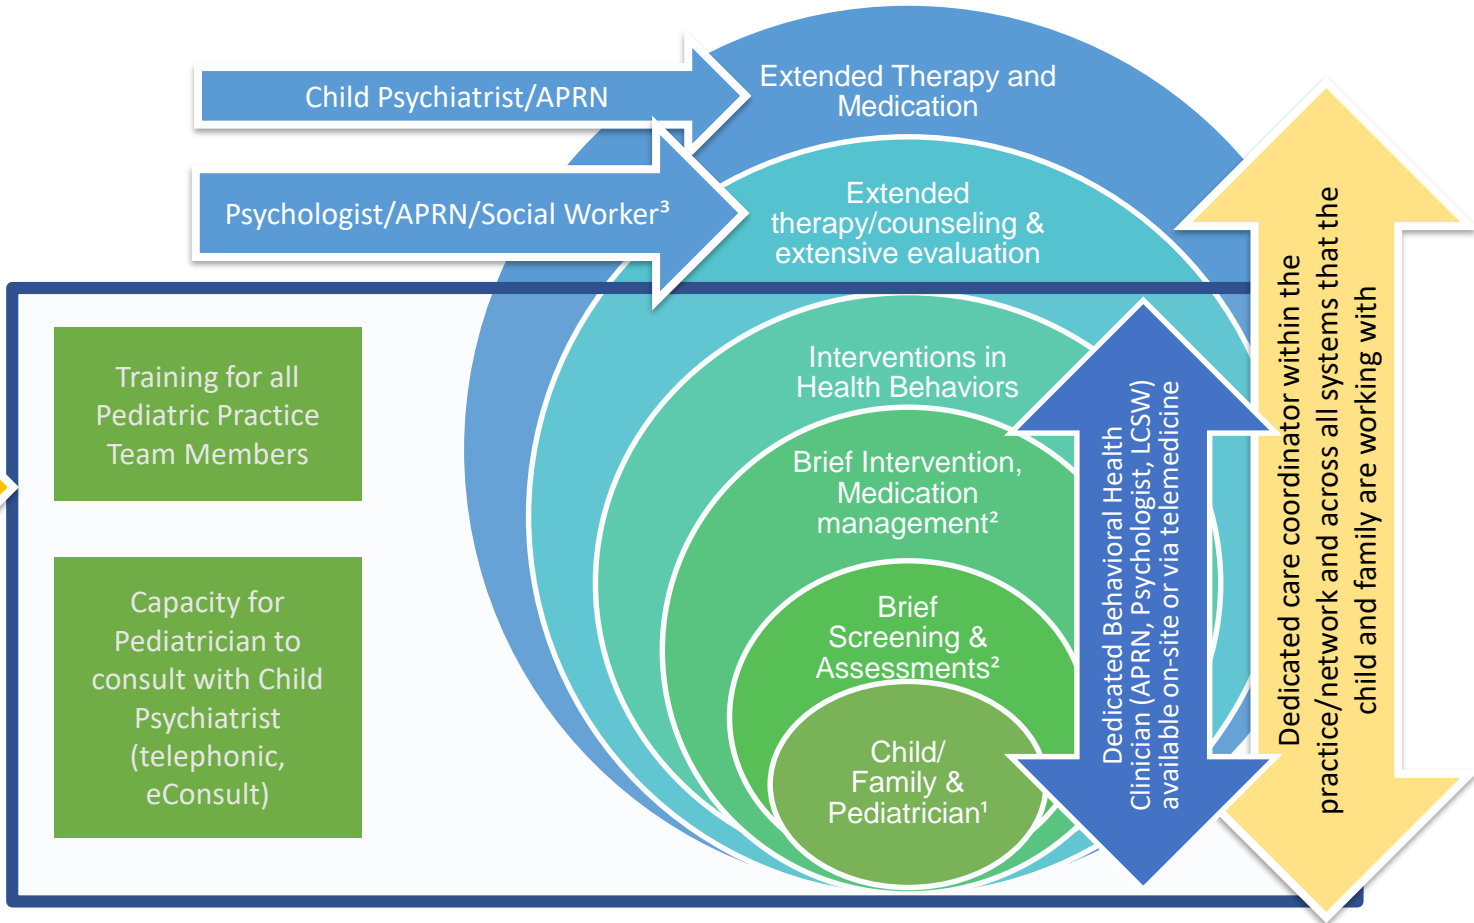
Child Psychiatrist/APRN

Psychologist/APRN/Social Worker³

Extended Therapy and Medication

Extended therapy/counseling & extensive evaluation

Interventions in Health Behaviors

Brief Intervention, Medication management²

Brief Screening & Assessments²

Child/ Family & Pediatrician¹

Training for all Pediatric Practice Team Members

Capacity for Pediatrician to consult with Child Psychiatrist (telephonic, eConsult)

Dedicated Behavioral Health Clinician (APRN, Psychologist, LCSW) available on-site or via telemedicine

Dedicated care coordinator within the practice/network and across all systems that the child and family are working with